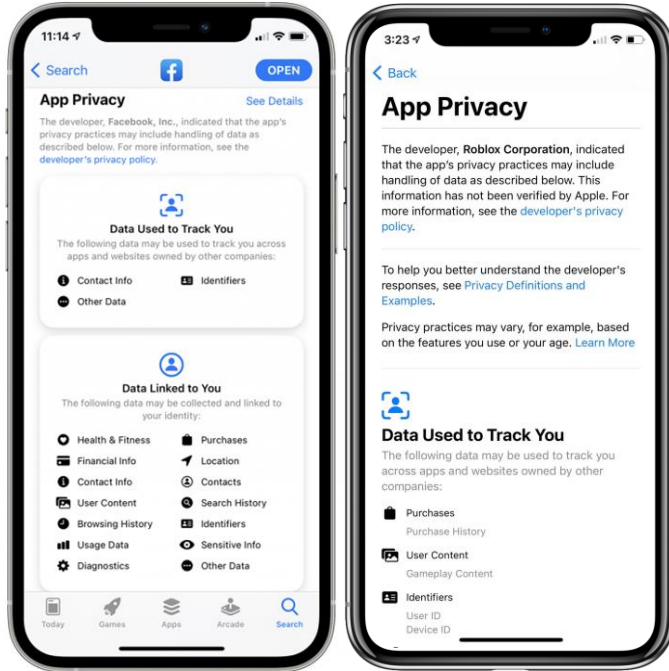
11:14

< Search

OPEN

App Privacy

See Details

The developer, Facebook, Inc., indicated that the app's privacy practices may include handling of data as described below. For more information, see the developer's privacy policy.

Data Used to Track You

The following data may be used to track you across apps and websites owned by other companies:

Contact Info

Identifiers

Other Data

Data Linked to You

The following data may be collected and linked to your identity:

Health & Fitness

Purchases

Financial Info

Location

Contact Info

Contacts

User Content

Search History

Browsing History

Identifiers

Usage Data

Sensitive Info

Diagnostics

Other Data

Today

Games

Apps

Arcade

Search

3:23

< Back

App Privacy

The developer, Roblox Corporation, indicated that the app's privacy practices may include handling of data as described below. This information has not been verified by Apple. For more information, see the developer's privacy policy.

To help you better understand the developer's responses, see Privacy Definitions and Examples.

Privacy practices may vary, for example, based on the features you use or your age. Learn More

Data Used to Track You

The following data may be used to track you across apps and websites owned by other companies:

Purchases

Purchase History

User Content

Gameplay Content

Identifiers

User ID

Device ID